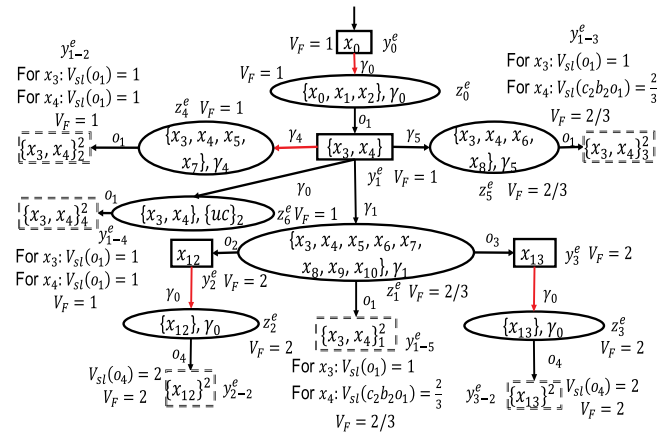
$V_F = 1$ $x_0$ $y_0^e$

$\gamma_0$

$V_F = 1$

$\{x_0, x_1, x_2\}, \gamma_0$ $z_0^e$

$y_{1-2}^e$
For $x_3$: $V_{sl}(o_1) = 1$
For $x_4$: $V_{sl}(o_1) = 1$
$V_F = 1$

$y_{1-3}^e$
For $x_3$: $V_{sl}(o_1) = 1$
For $x_4$: $V_{sl}(c_2b_2o_1) = \frac{2}{3}$
$V_F = 2/3$

$o_1$

$z_4^e$ $V_F = 1$

$\{x_3, x_4\}_2^2$ $o_1$ $\{x_3, x_4, x_5, x_7\}, \gamma_4$ $\gamma_4$ $x_3, x_4$ $\gamma_5$ $\{x_3, x_4, x_6, x_8\}, \gamma_5$ $o_1$ $\{x_3, x_4\}_3^2$

$y_1^e$ $V_F = 1$

$z_5^e$ $V_F = 2/3$

$\gamma_0$ $\gamma_1$

$o_1$ $\{x_3, x_4\}_4^2$ $\{x_3, x_4\}, \{uc\}_2$ $z_6^e$ $V_F = 1$

$y_{1-4}^e$
For $x_3$: $V_{sl}(o_1) = 1$
For $x_4$: $V_{sl}(o_1) = 1$
$V_F = 1$

$x_{12}$ $o_2$ $\{x_3, x_4, x_5, x_6, x_7, x_8, x_9, x_{10}\}, \gamma_1$ $o_3$ $x_{13}$ $y_3^e$ $V_F = 2$

$y_2^e$ $V_F = 2$

$z_1^e$ $V_F = 2/3$

$\gamma_0$ $o_1$ $\gamma_0$

$\{x_{12}\}, \gamma_0$ $z_2^e$

$V_F = 2$

$\{x_3, x_4\}_1^2$ $y_{1-5}^e$

$\{x_{13}\}, \gamma_0$ $z_3^e$

$o_4$ $o_4$ $V_F = 2$

$V_{sl}(o_4) = 2$
$V_F = 2$ $\{x_{12}\}^2$ $y_{2-2}^e$

For $x_3$: $V_{sl}(o_1) = 1$
For $x_4$: $V_{sl}(c_2b_2o_1) = \frac{2}{3}$
$V_F = 2/3$

$y_{3-2}^e$ $\{x_{13}\}^2$ $V_{sl}(o_4) = 2$
$V_F = 2$